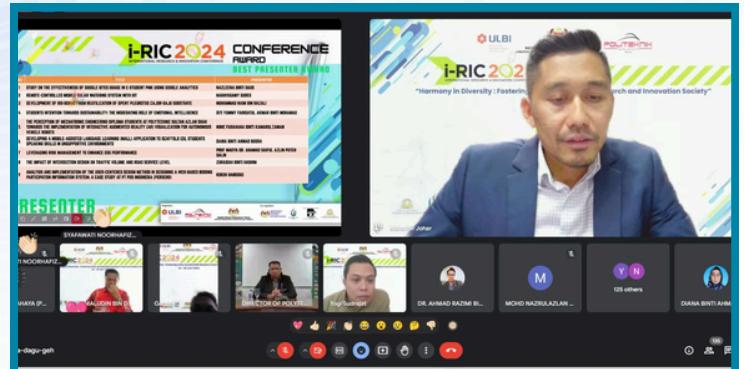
i-RIC 2024
INTERNATIONAL RESEARCH & INNOVATION CONFERENCE
CONFERENCE AWARD
BEST PRESENTER AWARD

| TITLE | PRESENTER |
|---|---|
| STUDY ON THE EFFECTIVENESS OF GOOGLE SITES USAGE IN E-STUDENT PMK USING GOOGLE ANALYTICS | NAZLEENA BINTI SAAD |
| REMOTE-CONTROLLED MOBILE SOLAR WATERING SYSTEM WITH IOT | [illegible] |
| DEVELOPMENT OF IOD-BASED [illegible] | MUHAMMAD HAKIM BIN RAZALI |
| STUDENTS INTENTION TOWARDS SUSTAINABILITY: THE MODERATING ROLE OF EMOTIONAL INTELLIGENCE | SITI TAMMY FARIDATUL AKMAR BINTI MOHAMAD |
| THE PERCEPTION OF MECHATRONIC ENGINEERING DIPLOMA STUDENTS AT POLYTECHNIC SULTAN AZLAN SHAH TOWARDS THE IMPLEMENTATION OF INTERACTIVE AUGMENTED REALITY CAD VISUALIZATION FOR AUTONOMOUS MOBILE ROBOTS | NIKE FARAHANI BINTI KAMARULZAMAN |
| DEVELOPING A MOBILE-ASSISTED LANGUAGE LEARNING (MALL) APPLICATION TO SCAFFOLD ESL STUDENTS SPEAKING SKILLS IN UNSUPPORTIVE ENVIRONMENTS | DIANA BINTI AHMAD BUDRA |
| LEVERAGING RISK MANAGEMENT TO ENHANCE ESG PERFORMANCE | PROF MADYA DR. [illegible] |
| THE IMPACT OF INTERSECTION DESIGN ON TRAFFIC VOLUME AND ROAD SERVICE LEVEL | ZURAIDAH BINTI HASHIM |
| ANALYSIS AND IMPLEMENTATION OF THE USER-CENTERED DESIGN METHOD IN DESIGNING A WEB-BASED BIDDING PARTICIPATION INFORMATION SYSTEM: A CASE STUDY AT PT PRS INDONESIA (PERSERO) | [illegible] |

RESENTER
ULBI POLITEKNIK

i-RIC 2024
"Harmony in Diversity : Fostering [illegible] rch and Innovation Society"
Johar

SYAFAWATI NOORHAFIZ...
TI NOORHAFIZ...
HAYA (P...
MALUDIN BIN D...
DIRECTOR OF POLYT...
Yogi Sudrajat
DR. AHMAD RAZIMI BI...
M
MOHD NAZRULAZLAN ...
Y N
125 others
DIANA BINTI AHM...
-dagu-geh
136